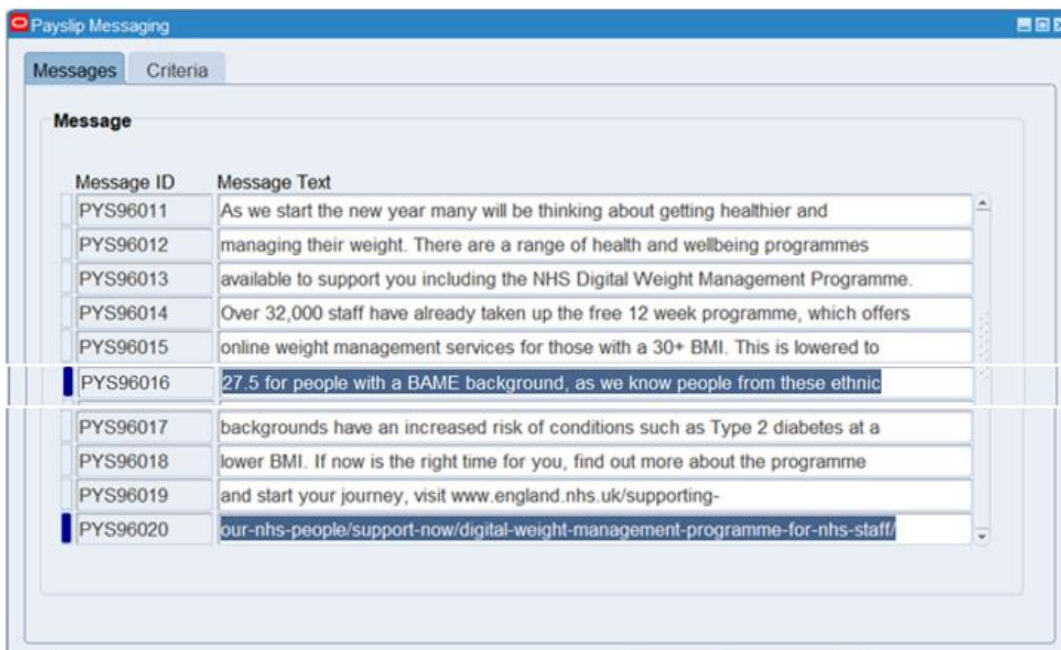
Payslip Messaging

Messages | Criteria

Message

| Message ID | Message Text |
|---|---|
| PYS96011 | As we start the new year many will be thinking about getting healthier and |
| PYS96012 | managing their weight. There are a range of health and wellbeing programmes |
| PYS96013 | available to support you including the NHS Digital Weight Management Programme. |
| PYS96014 | Over 32,000 staff have already taken up the free 12 week programme, which offers |
| PYS96015 | online weight management services for those with a 30+ BMI. This is lowered to |
| PYS96016 | 27.5 for people with a BAME background, as we know people from these ethnic |
| PYS96017 | backgrounds have an increased risk of conditions such as Type 2 diabetes at a |
| PYS96018 | lower BMI. If now is the right time for you, find out more about the programme |
| PYS96019 | and start your journey, visit www.england.nhs.uk/supporting- |
| PYS96020 | our-nhs-people/support-now/digital-weight-management-programme-for-nhs-staff/ |